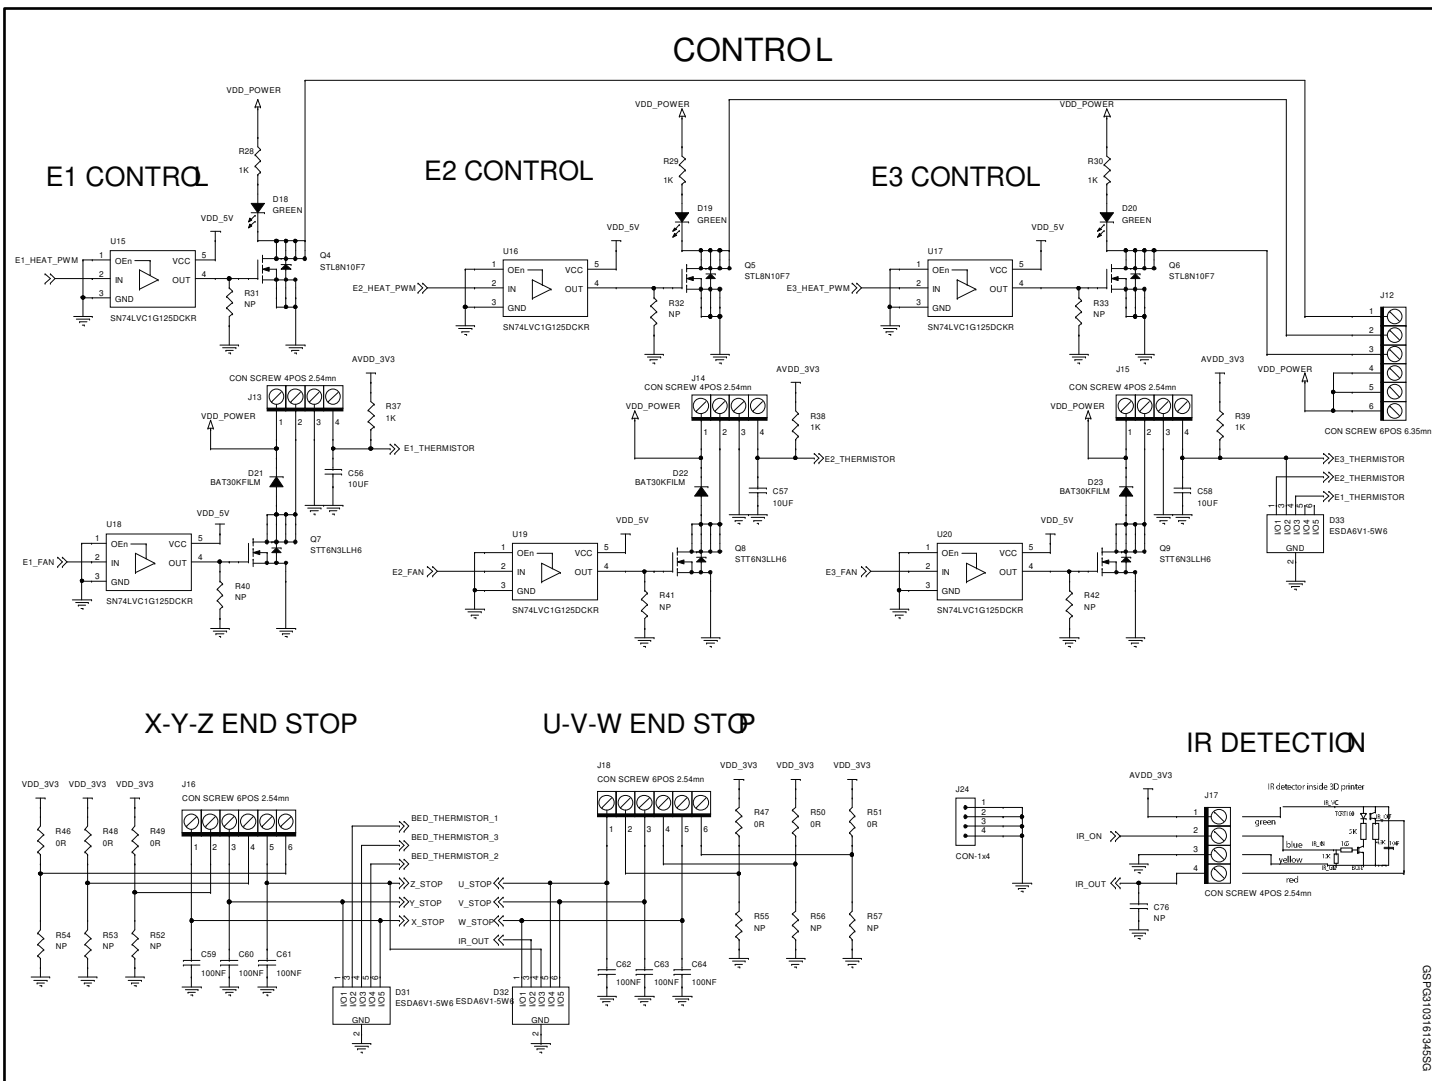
CONTROL

E1 CONTROL

VDD_POWER
R28
1K
D18
GREEN
VDD_5V
U15
E1_HEAT_PWM
1 OEn
2 IN
3 GND
VCC 5
OUT 4
Q4
STL8N10F7
R31
NP
SN74LVC1G125DCKR

E2 CONTROL

VDD_POWER
R29
1K
D19
GREEN
VDD_5V
U16
E2_HEAT_PWM
1 OEn
2 IN
3 GND
VCC 5
OUT 4
Q5
STL8N10F7
R32
NP
SN74LVC1G125DCKR

E3 CONTROL

VDD_POWER
R30
1K
D20
GREEN
VDD_5V
U17
E3_HEAT_PWM
1 OEn
2 IN
3 GND
VCC 5
OUT 4
Q6
STL8N10F7
R33
NP
SN74LVC1G125DCKR

J12
1
2
3
4
5
6
VDD_POWER
CON SCREW 6POS 6.35mn

AVDD_3V3
CON SCREW 4POS 2.54mn
J13
1 2 3 4
R37
1K
VDD_POWER
E1_THERMISTOR
D21
BAT30KFILM
C56
10UF
VDD_5V
U18
E1_FAN
1 OEn
2 IN
3 GND
VCC 5
OUT 4
Q7
STT6N3LLH6
R40
NP
SN74LVC1G125DCKR

J14
CON SCREW 4POS 2.54mn
AVDD_3V3
VDD_POWER
1 2 3 4
R38
1K
E2_THERMISTOR
D22
BAT30KFILM
C57
10UF
VDD_5V
U19
E2_FAN
1 OEn
2 IN
3 GND
VCC 5
OUT 4
Q8
STT6N3LLH6
R41
NP
SN74LVC1G125DCKR

J15
CON SCREW 4POS 2.54mn
AVDD_3V3
VDD_POWER
1 2 3 4
R39
1K
E3_THERMISTOR
E2_THERMISTOR
E1_THERMISTOR
D23
BAT30KFILM
C58
10UF
D33
ESDA6V1-5W6
IO1 IO2 IO3 IO4 IO5
GND
VDD_5V
U20
E3_FAN
1 OEn
2 IN
3 GND
VCC 5
OUT 4
Q9
STT6N3LLH6
R42
NP
SN74LVC1G125DCKR

X-Y-Z END STOP

VDD_3V3 VDD_3V3 VDD_3V3
J16
CON SCREW 6POS 2.54mn
R46 0R
R48 0R
R49 0R
1 2 3 4 5 6
R54 NP
R53 NP
R52 NP
C59 100NF
C60 100NF
C61 100NF
BED_THERMISTOR_1
BED_THERMISTOR_3
BED_THERMISTOR_2
Z_STOP
Y_STOP
X_STOP
D31
ESDA6V1-5W6
IO1 IO2 IO3 IO4 IO5
GND

U-V-W END STOP

J18
CON SCREW 6POS 2.54mn
1 2 3 4 5 6
U_STOP
V_STOP
W_STOP
IR_OUT
D32
ESDA6V1-5W6
IO1 IO2 IO3 IO4 IO5
GND
C62 100NF
C63 100NF
C64 100NF
VDD_3V3 VDD_3V3 VDD_3V3
R47 0R
R50 0R
R51 0R
R55 NP
R56 NP
R57 NP

J24
1
2
3
4
CON-1x4

IR DETECTION

AVDD_3V3
J17
IR detector inside 3D printer
IR_ON
IR_OUT
1
2
3
4
green
blue
yellow
red
CON SCREW 4POS 2.54mn
C76
NP

GSPG3103161345SG